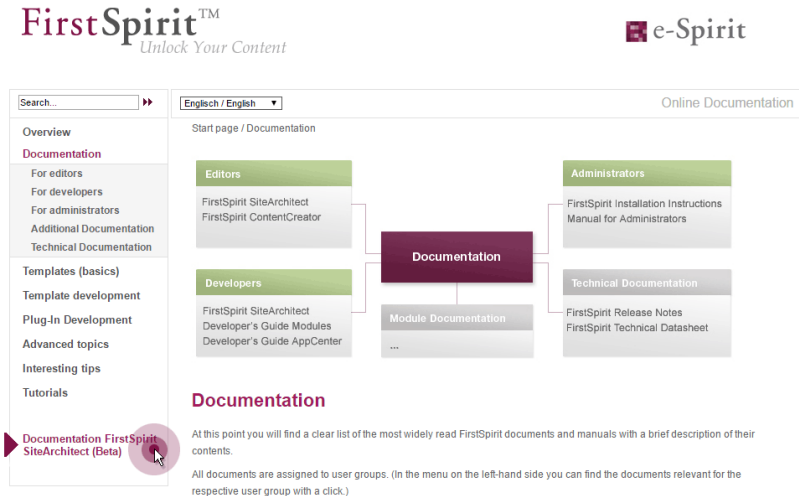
FirstSpirit™
Unlock Your Content

e-Spirit

Search...

Englisch / English

Online Documentation

Overview
Documentation
For editors
For developers
For administrators
Additional Documentation
Technical Documentation
Templates (basics)
Template development
Plug-In Development
Advanced topics
Interesting tips
Tutorials

Documentation FirstSpirit SiteArchitect (Beta)

Start page / Documentation

Editors
FirstSpirit SiteArchitect
FirstSpirit ContentCreator

Developers
FirstSpirit SiteArchitect
Developer's Guide Modules
Developer's Guide AppCenter

Documentation

Module Documentation
...

Administrators
FirstSpirit Installation Instructions
Manual for Administrators

Technical Documentation
FirstSpirit Release Notes
FirstSpirit Technical Datasheet

Documentation

At this point you will find a clear list of the most widely read FirstSpirit documents and manuals with a brief description of their contents.

All documents are assigned to user groups. (In the menu on the left-hand side you can find the documents relevant for the respective user group with a click.)